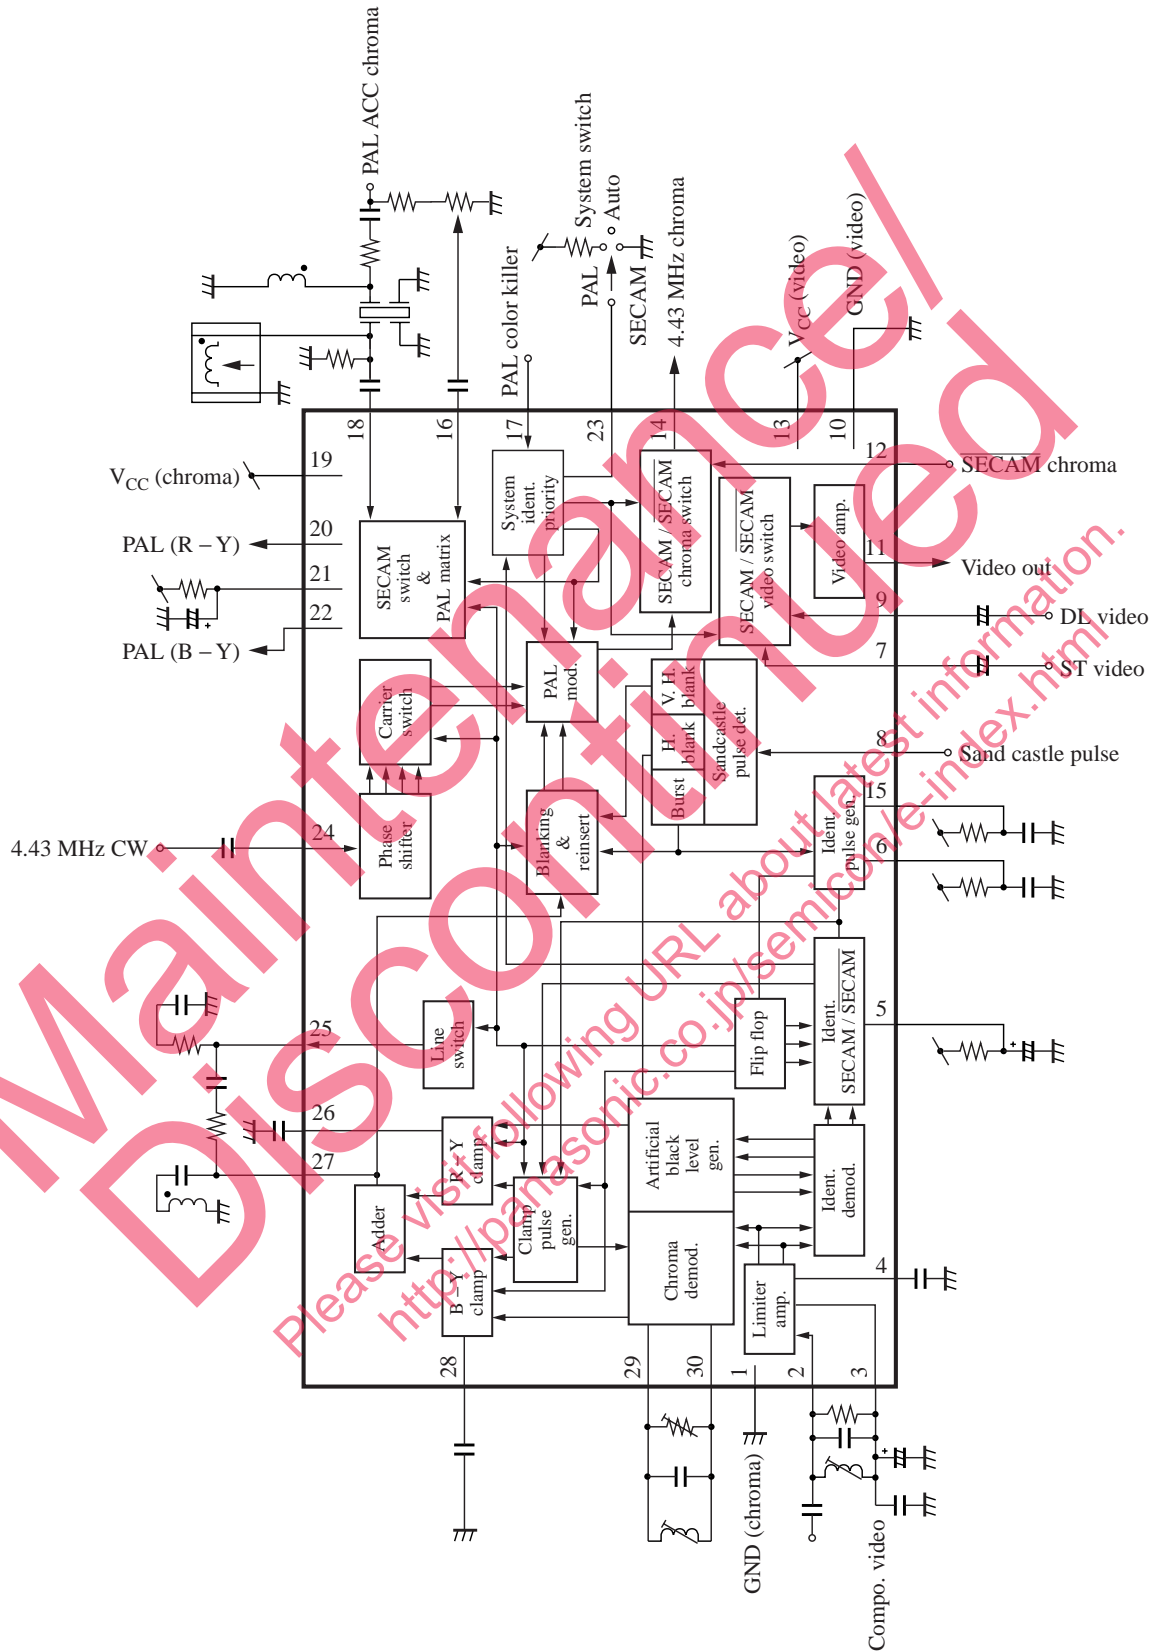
PAL ACC chroma
System switch
Auto
PAL
SECAM
4.43 MHz chroma
PAL color killer
$V_{CC}$ (video)
GND (video)
18
16
17
23
14
13
10
12
SECAM chroma
19
$V_{CC}$ (chroma)
20
PAL (R – Y)
21
22
PAL (B – Y)
System ident. priority
SECAM / $\overline{SECAM}$ chroma switch
SECAM / $\overline{SECAM}$ video switch
Video amp.
11
Video out
9
DL video
7
ST video
SECAM switch & PAL matrix
Carrier switch
PAL mod.
V. H. blank
H. blank
Burst
Sandcastle pulse det.
8
Sand castle pulse
15
Ident. pulse gen.
6
4.43 MHz CW
24
Phase shifter
Blanking & reinsert
25
Line switch
Flip flop
Ident. SECAM / $\overline{SECAM}$
5
26
27
R – Y clamp
Artificial black level gen.
Ident. demod.
Adder
Clamp pulse gen.
B – Y clamp
Chroma demod.
Limiter amp.
4
28
29
30
1
2
3
GND (chroma)
Compo. video
Maintenance/
Discontinued
Please visit following URL about latest information.
http://panasonic.co.jp/semicon/e-index.html